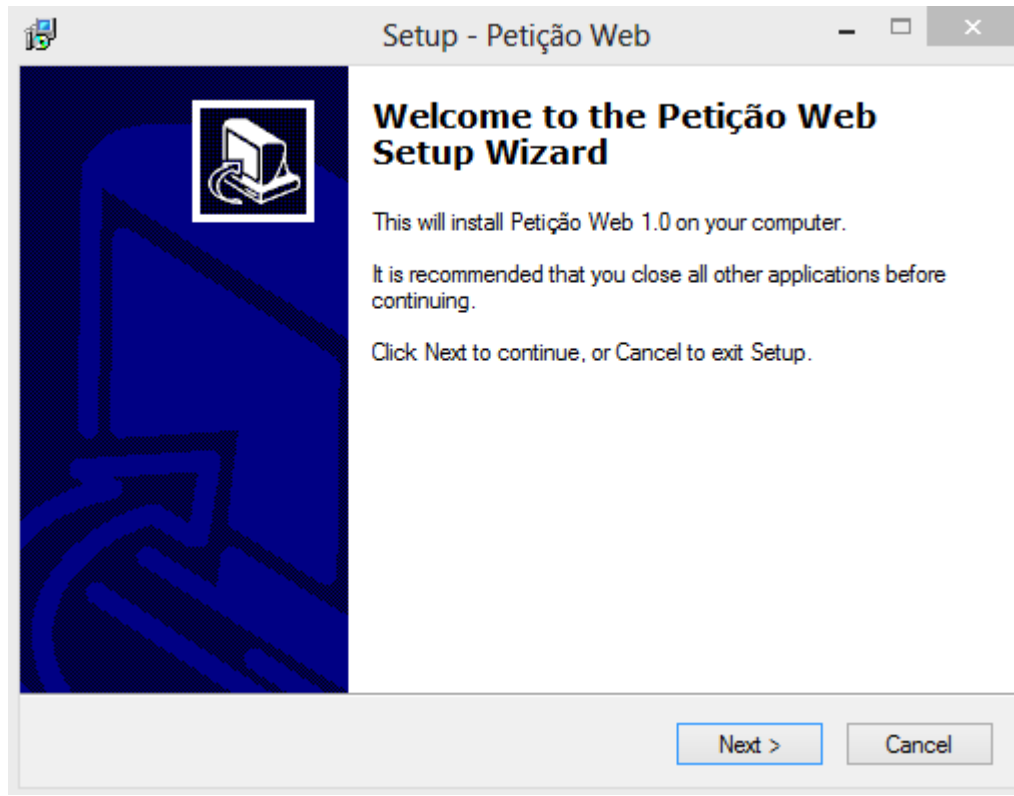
Setup - Petição Web

Welcome to the Petição Web Setup Wizard

This will install Petição Web 1.0 on your computer.

It is recommended that you close all other applications before continuing.

Click Next to continue, or Cancel to exit Setup.

Next >

Cancel